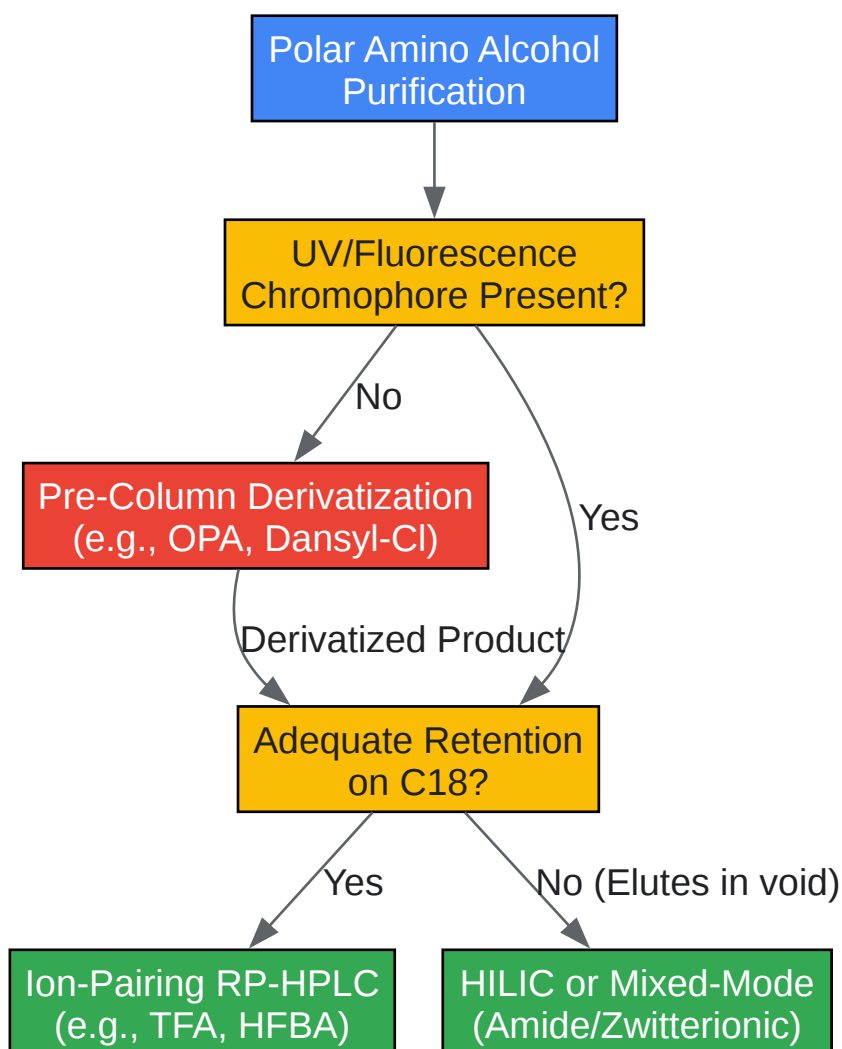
Polar Amino Alcohol Purification

UV/Fluorescence Chromophore Present?

No

Yes

Pre-Column Derivatization (e.g., OPA, Dansyl-Cl)

Derivatized Product

Adequate Retention on C18?

Yes

No (Elutes in void)

Ion-Pairing RP-HPLC (e.g., TFA, HFBA)

HILIC or Mixed-Mode (Amide/Zwitterionic)